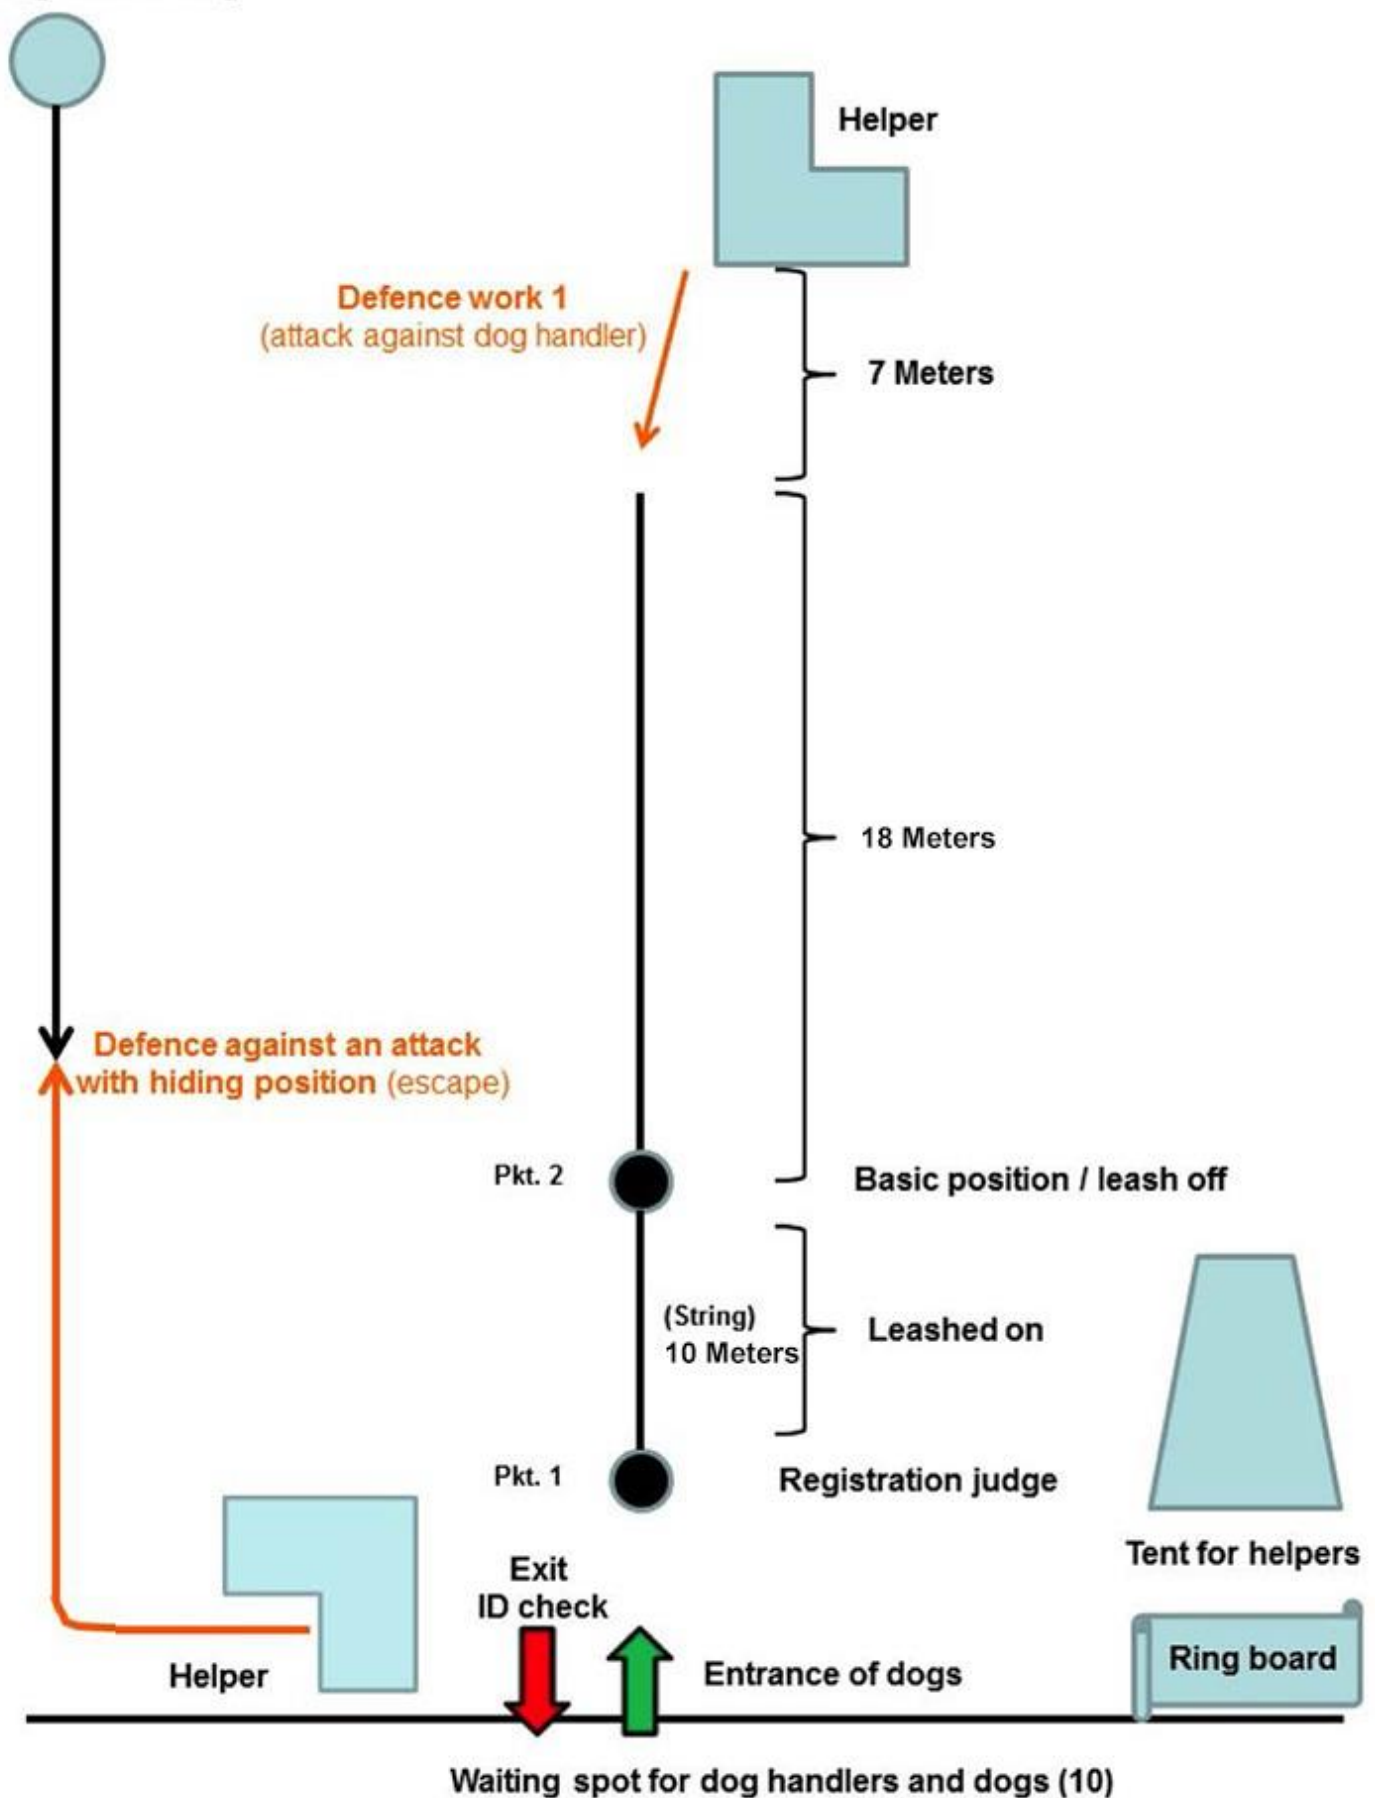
Helper

Defence work 1
(attack against dog handler)

7 Meters

18 Meters

Defence against an attack with hiding position (escape)

Pkt. 2

Basic position / leash off

(String)
10 Meters

Leashed on

Pkt. 1

Registration judge

Tent for helpers

Exit
ID check

Helper

Entrance of dogs

Ring board

Waiting spot for dog handlers and dogs (10)